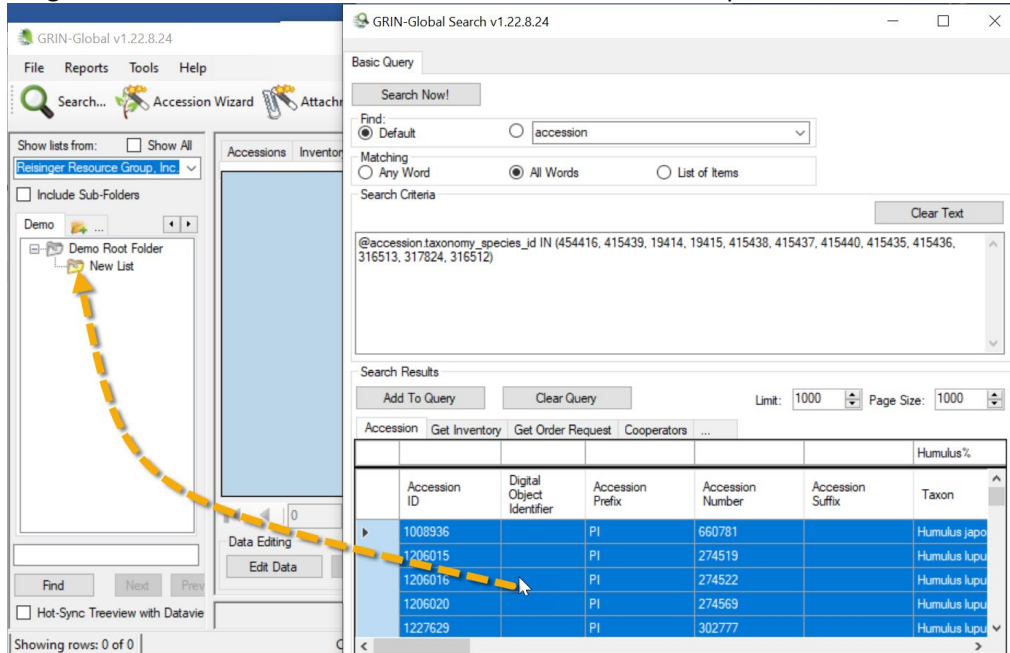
GRIN-Global v1.22.8.24

File Reports Tools Help

Search... Accession Wizard Attachm

Show lists from: Show All

Reisinger Resource Group, Inc.

Include Sub-Folders

Demo ...

Demo Root Folder

New List

Accessions Inventor

0

Data Editing

Edit Data

Find Next Prev

Hot-Sync Treeview with Datavie

Showing rows: 0 of 0

GRIN-Global Search v1.22.8.24

Basic Query

Search Now!

Find:
Default
accession

Matching
Any Word
All Words
List of Items

Search Criteria

Clear Text

@accession.taxonomy_species_id IN (454416, 415439, 19414, 19415, 415438, 415437, 415440, 415435, 415436, 316513, 317824, 316512)

Search Results

Add To Query
Clear Query
Limit: 1000
Page Size: 1000

Accession Get Inventory Get Order Request Cooperators ...

| | | | | | | Humulus% |
|---|---|---|---|---|---|---|
| | Accession ID | Digital Object Identifier | Accession Prefix | Accession Number | Accession Suffix | Taxon |
| ▸ | 1008936 | | PI | 660781 | | Humulus japo |
| | 1206015 | | PI | 274519 | | Humulus lupu |
| | 1206016 | | PI | 274522 | | Humulus lupu |
| | 1206020 | | PI | 274569 | | Humulus lupu |
| | 1227629 | | PI | 302777 | | Humulus lupu |